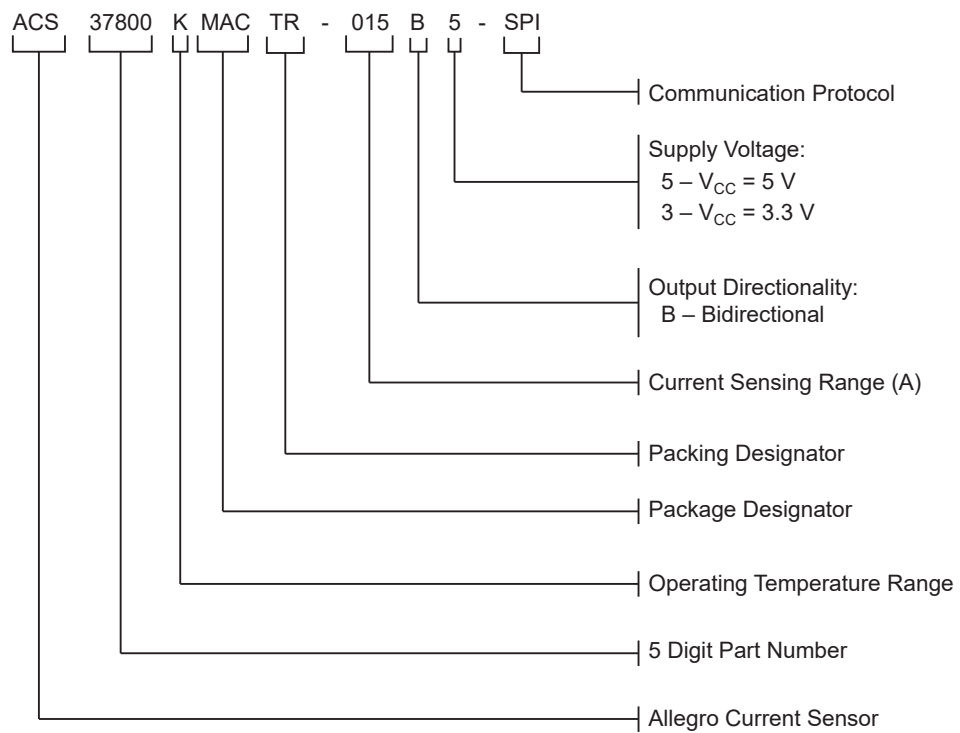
ACS 37800 K MAC TR - 015 B 5 - SPI

Communication Protocol

Supply Voltage:
$5 – V_{CC} = 5$ V
$3 – V_{CC} = 3.3$ V

Output Directionality:
B – Bidirectional

Current Sensing Range (A)

Packing Designator

Package Designator

Operating Temperature Range

5 Digit Part Number

Allegro Current Sensor